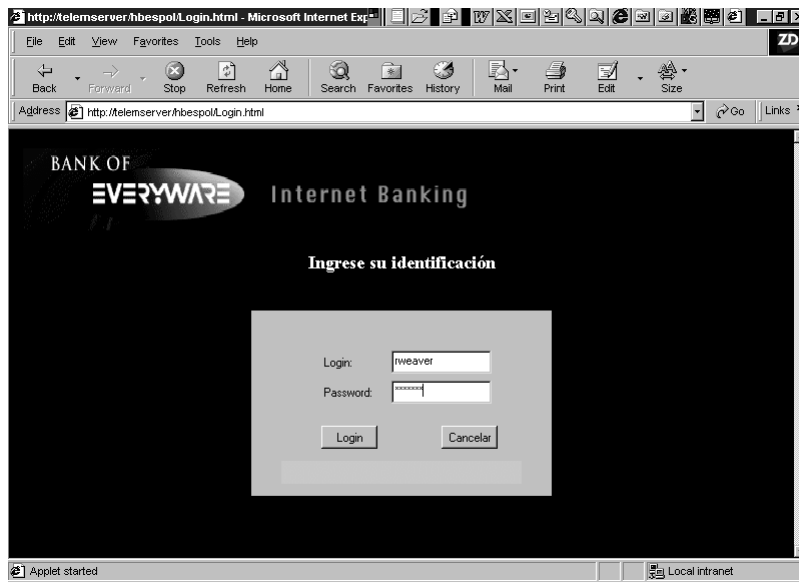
http://telemserver/hbespol/Login.html - Microsoft Internet Exp

File Edit View Favorites Tools Help

ZD

Back Forward Stop Refresh Home Search Favorites History Mail Print Edit Size

Address http://telemserver/hbespol/Login.html Go Links

BANK OF
EVERYWARE Internet Banking

Ingrese su identificación

Login: rweaver

Password: *******

Login Cancelar

Applet started

Local intranet